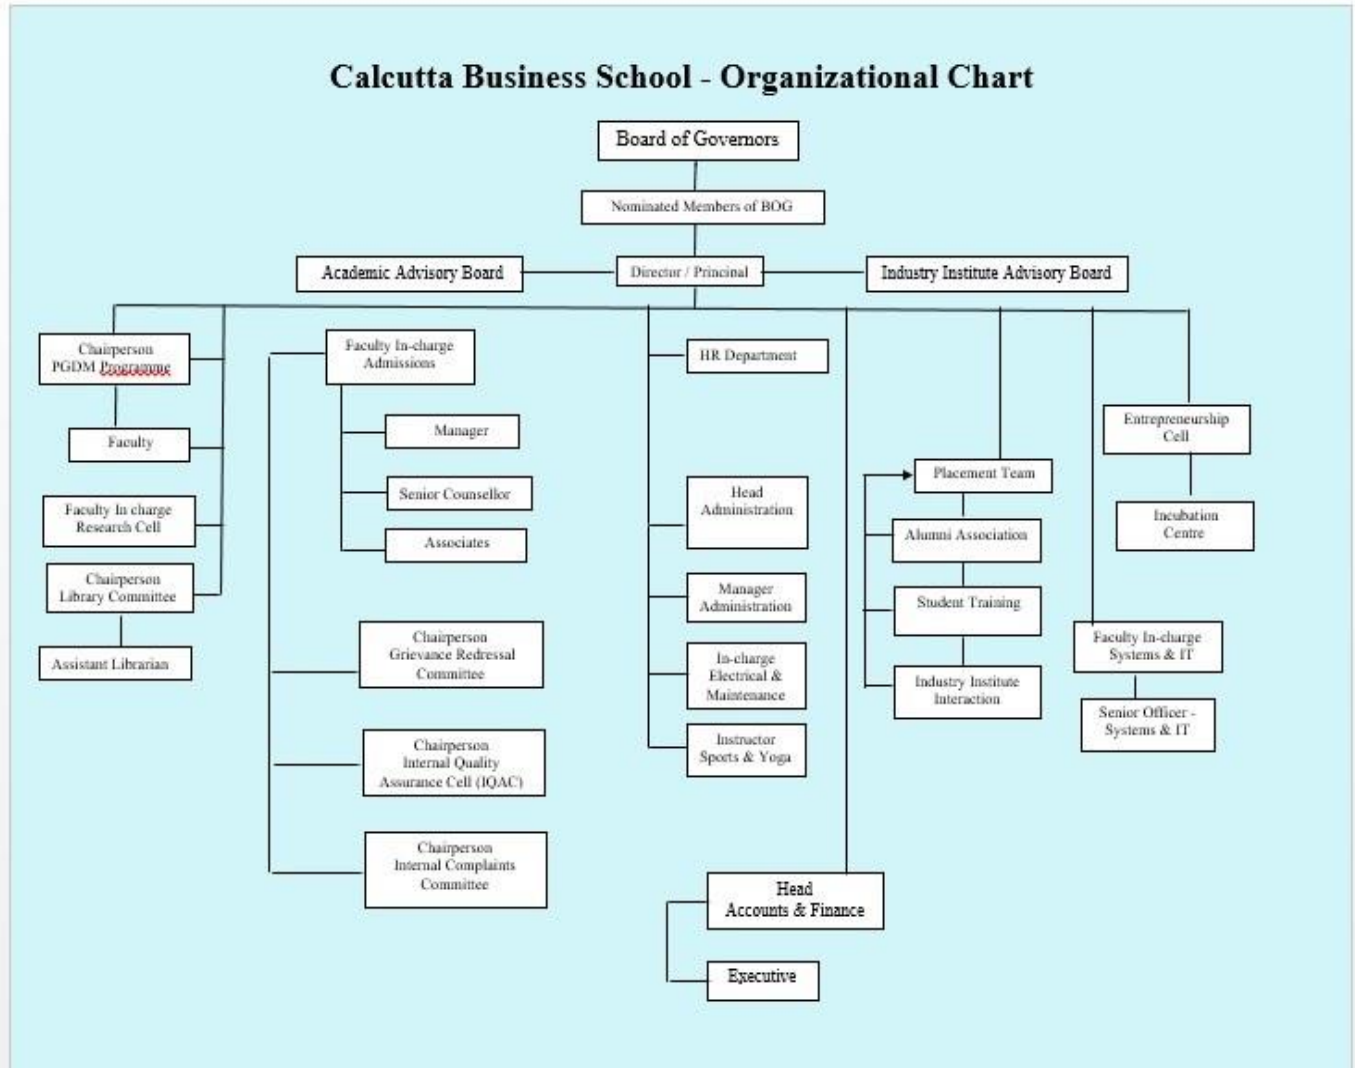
Calcutta Business School - Organizational Chart

Board of Governors

Nominated Members of BOG

Academic Advisory Board

Director / Principal

Industry Institute Advisory Board

Chairperson PGDM Programme

Faculty

Faculty In charge Research Cell

Chairperson Library Committee

Assistant Librarian

Faculty In-charge Admissions

Manager

Senior Counsellor

Associates

Chairperson Grievance Redressal Committee

Chairperson Internal Quality Assurance Cell (IQAC)

Chairperson Internal Complaints Committee

HR Department

Head Administration

Manager Administration

In-charge Electrical & Maintenance

Instructor Sports & Yoga

Head Accounts & Finance

Executive

Placement Team

Alumni Association

Student Training

Industry Institute Interaction

Entrepreneurship Cell

Incubation Centre

Faculty In-charge Systems & IT

Senior Officer - Systems & IT